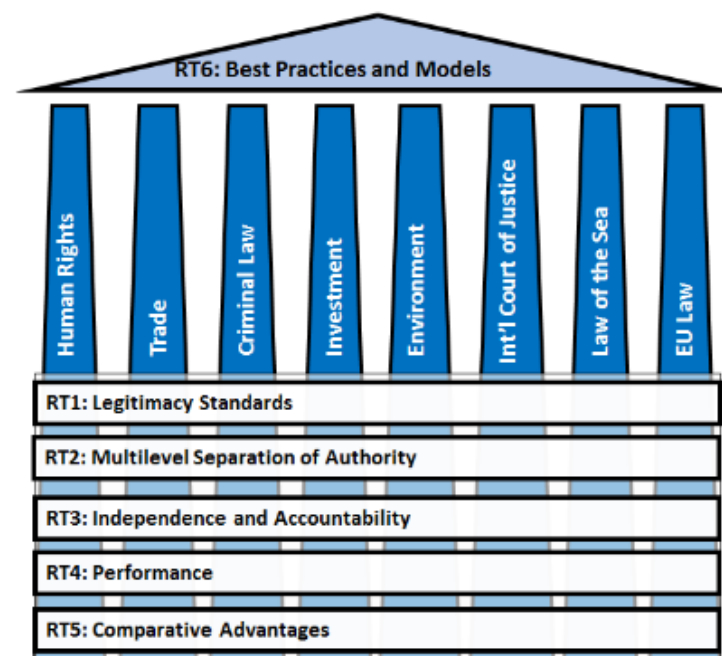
RT6: Best Practices and Models

Human Rights

Trade

Criminal Law

Investment

Environment

Int'l Court of Justice

Law of the Sea

EU Law

RT1: Legitimacy Standards

RT2: Multilevel Separation of Authority

RT3: Independence and Accountability

RT4: Performance

RT5: Comparative Advantages